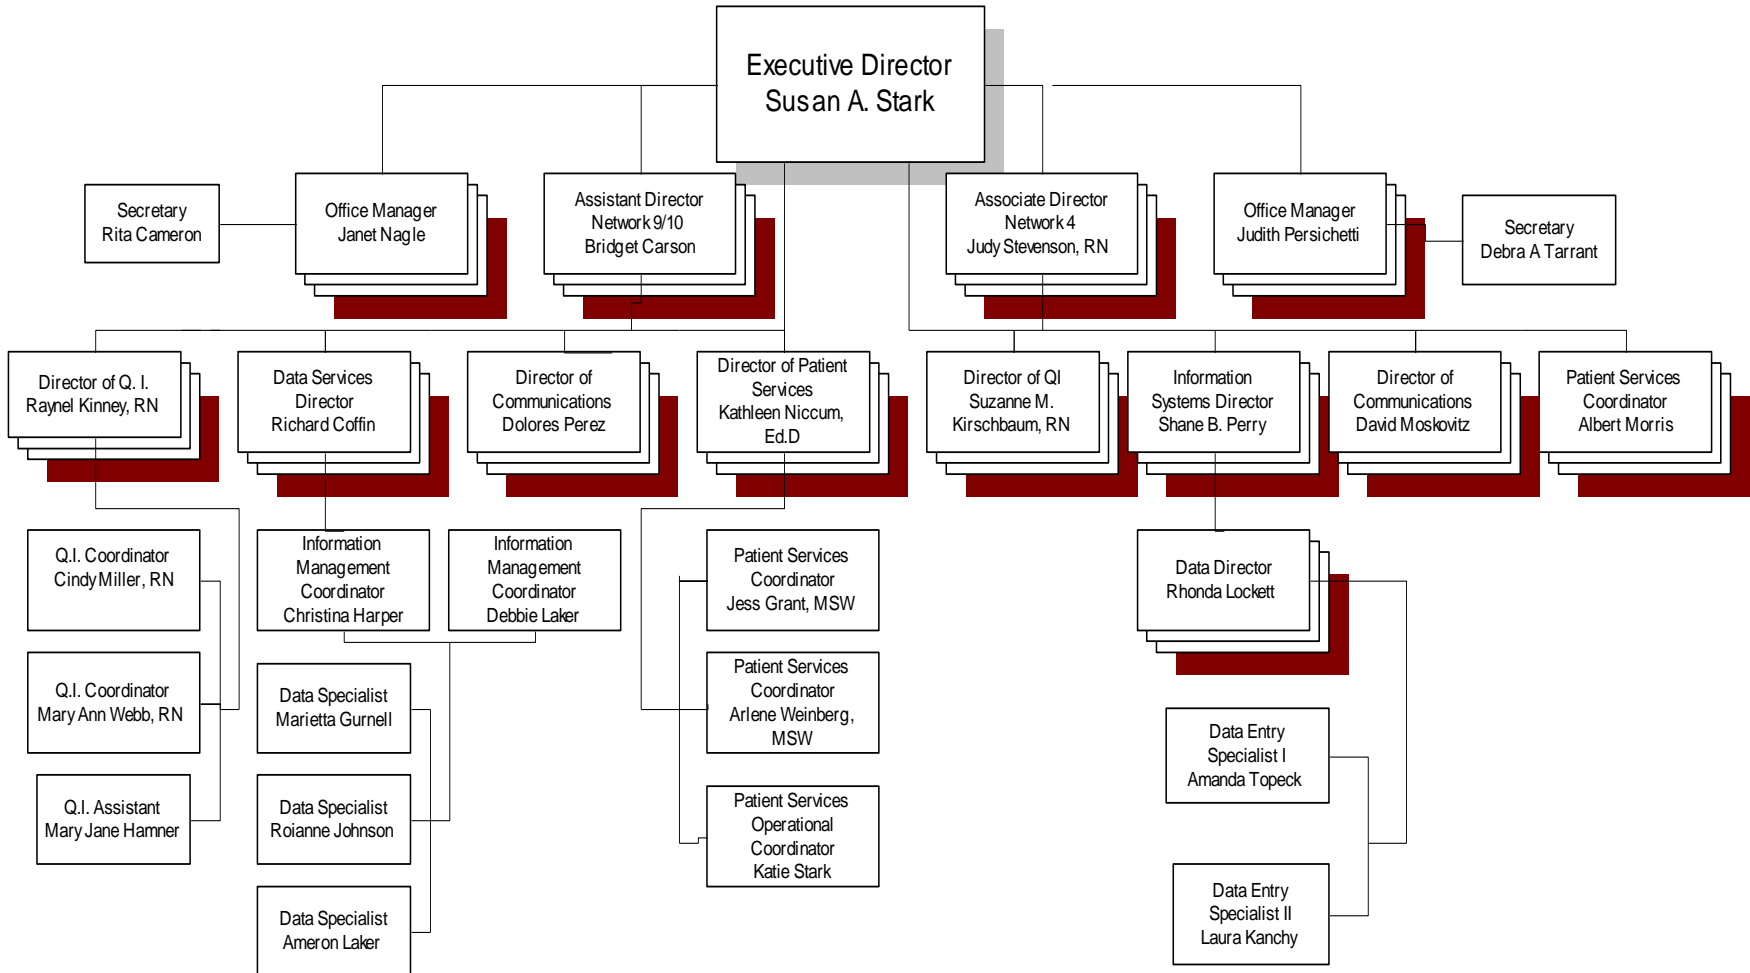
Executive Director
Susan A. Stark

Secretary
Rita Cameron

Office Manager
Janet Nagle

Assistant Director
Network 9/10
Bridget Carson

Associate Director
Network 4
Judy Stevenson, RN

Office Manager
Judith Persichetti

Secretary
Debra A Tarrant

Director of Q. I.
Raynel Kinney, RN

Data Services
Director
Richard Coffin

Director of
Communications
Dolores Perez

Director of Patient
Services
Kathleen Niccum,
Ed.D

Director of QI
Suzanne M.
Kirschbaum, RN

Information
Systems Director
Shane B. Perry

Director of
Communications
David Moskovitz

Patient Services
Coordinator
Albert Morris

Q.I. Coordinator
Cindy Miller, RN

Q.I. Coordinator
Mary Ann Webb, RN

Q.I. Assistant
Mary Jane Hamner

Information
Management
Coordinator
Christina Harper

Information
Management
Coordinator
Debbie Laker

Data Specialist
Marietta Gurnell

Data Specialist
Roianne Johnson

Data Specialist
Ameron Laker

Patient Services
Coordinator
Jess Grant, MSW

Patient Services
Coordinator
Arlene Weinberg,
MSW

Patient Services
Operational
Coordinator
Katie Stark

Data Director
Rhonda Lockett

Data Entry
Specialist I
Amanda Topeck

Data Entry
Specialist II
Laura Kanchy